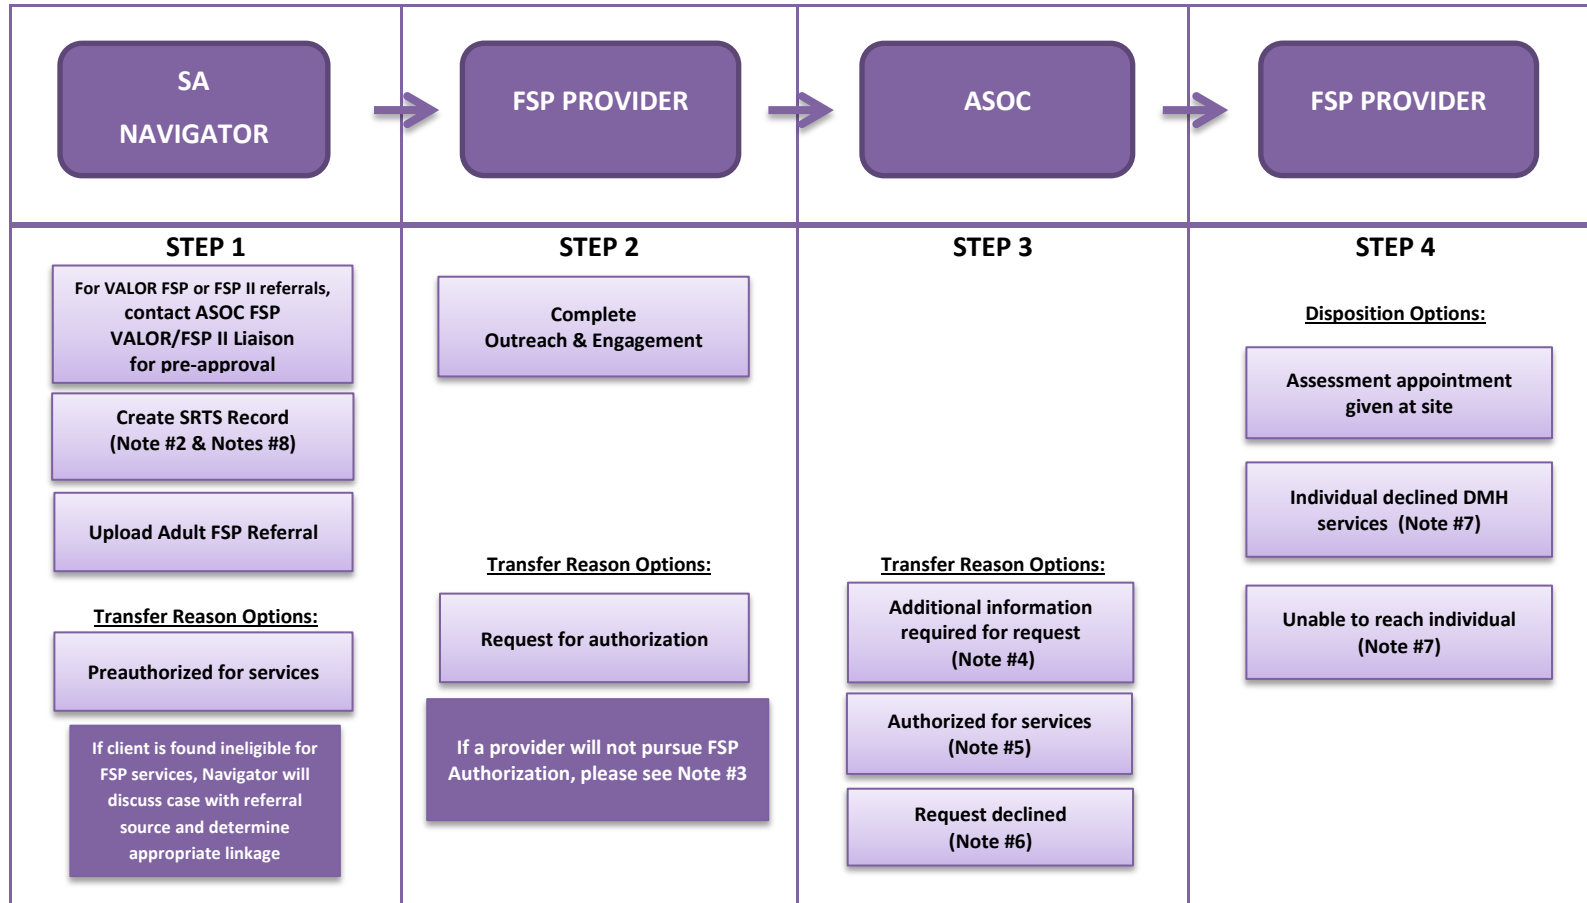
SA NAVIGATOR

FSP PROVIDER

ASOC

FSP PROVIDER

STEP 1

For VALOR FSP or FSP II referrals, contact ASOC FSP VALOR/FSP II Liaison for pre-approval

Create SRTS Record (Note #2 & Notes #8)

Upload Adult FSP Referral

Transfer Reason Options:

Preauthorized for services

If client is found ineligible for FSP services, Navigator will discuss case with referral source and determine appropriate linkage

STEP 2

Complete Outreach & Engagement

Transfer Reason Options:

Request for authorization

If a provider will not pursue FSP Authorization, please see Note #3

STEP 3

Transfer Reason Options:

Additional information required for request (Note #4)

Authorized for services (Note #5)

Request declined (Note #6)

STEP 4

Disposition Options:

Assessment appointment given at site

Individual declined DMH services (Note #7)

Unable to reach individual (Note #7)